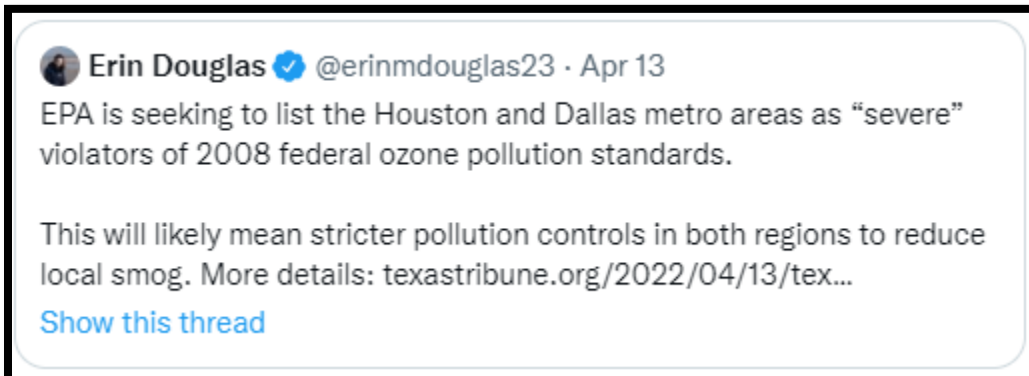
Erin Douglas @erinmdouglas23 · Apr 13

EPA is seeking to list the Houston and Dallas metro areas as “severe” violators of 2008 federal ozone pollution standards.

This will likely mean stricter pollution controls in both regions to reduce local smog. More details: texastribune.org/2022/04/13/tex…

Show this thread